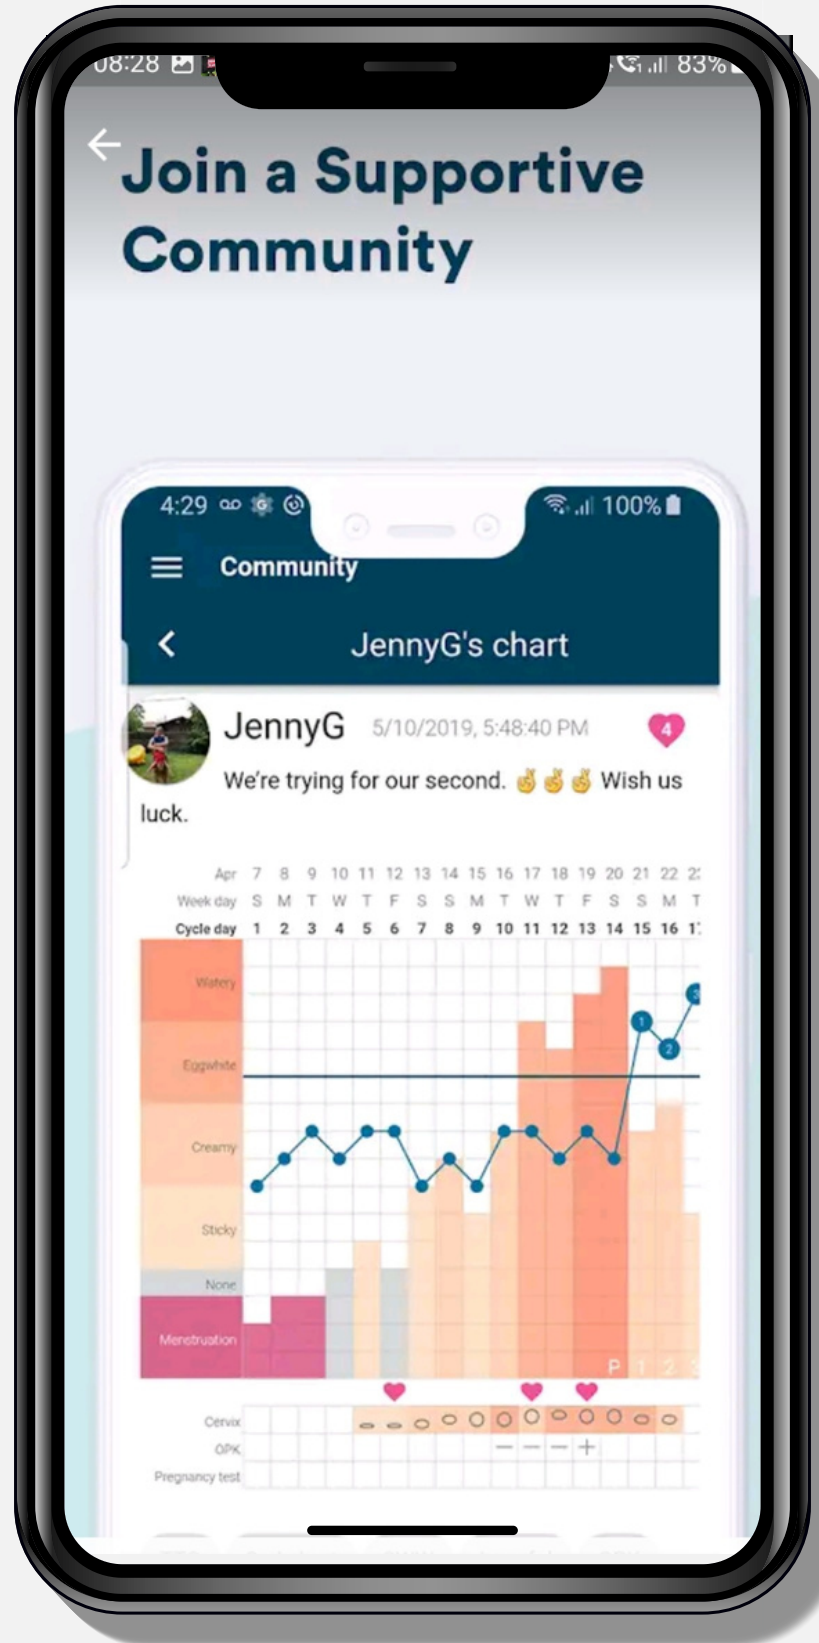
08:28 83%

Join a Supportive Community

4:29 100%

Community

JennyG's chart

JennyG 5/10/2019, 5:48:40 PM 4

We're trying for our second. 🤞🤞🤞 Wish us luck.

| Apr | 7 | 8 | 9 | 10 | 11 | 12 | 13 | 14 | 15 | 16 | 17 | 18 | 19 | 20 | 21 | 22 | 2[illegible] |
|---|---|---|---|---|---|---|---|---|---|---|---|---|---|---|---|---|---|
| Week day | S | M | T | W | T | F | S | S | M | T | W | T | F | S | S | M | T |
| Cycle day | 1 | 2 | 3 | 4 | 5 | 6 | 7 | 8 | 9 | 10 | 11 | 12 | 13 | 14 | 15 | 16 | 1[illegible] |

Watery
Eggwhite
Creamy
Sticky
None
Menstruation

1 2 3

P 1 2 3

Cervix
OPK
Pregnancy test

— — — +